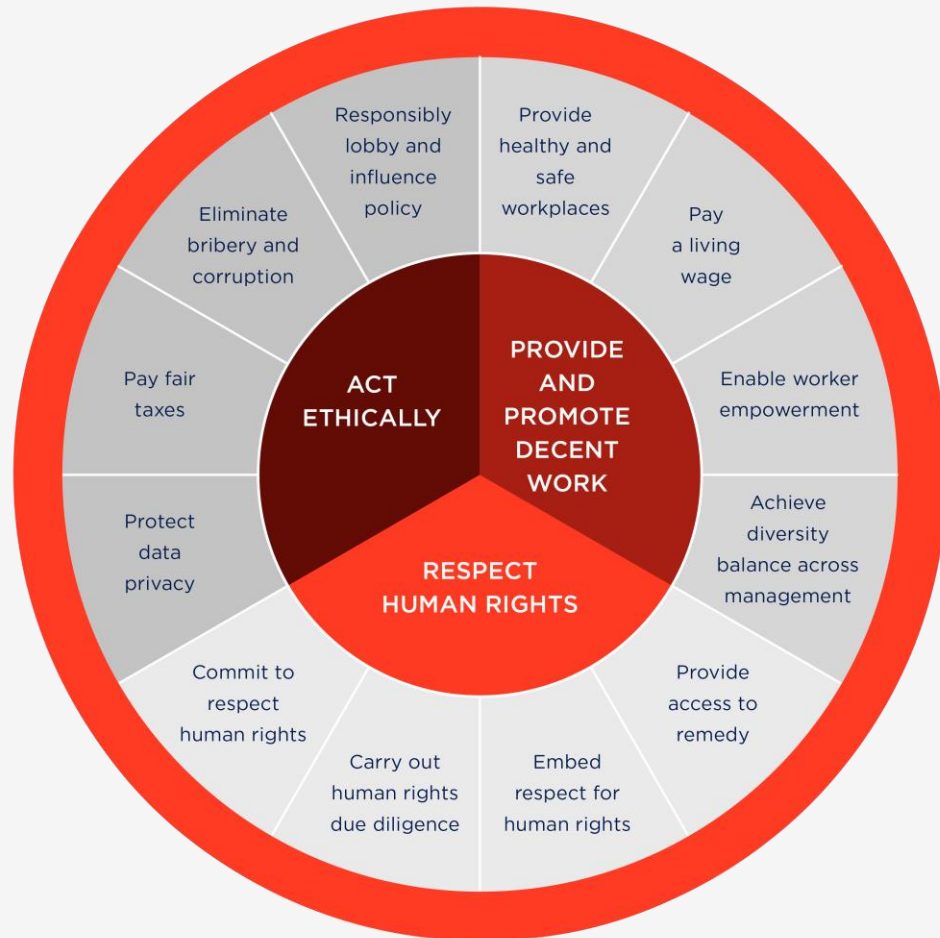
ACT ETHICALLY

PROVIDE AND PROMOTE DECENT WORK

RESPECT HUMAN RIGHTS

Responsibly lobby and influence policy

Provide healthy and safe workplaces

Pay a living wage

Enable worker empowerment

Achieve diversity balance across management

Provide access to remedy

Embed respect for human rights

Carry out human rights due diligence

Commit to respect human rights

Protect data privacy

Pay fair taxes

Eliminate bribery and corruption